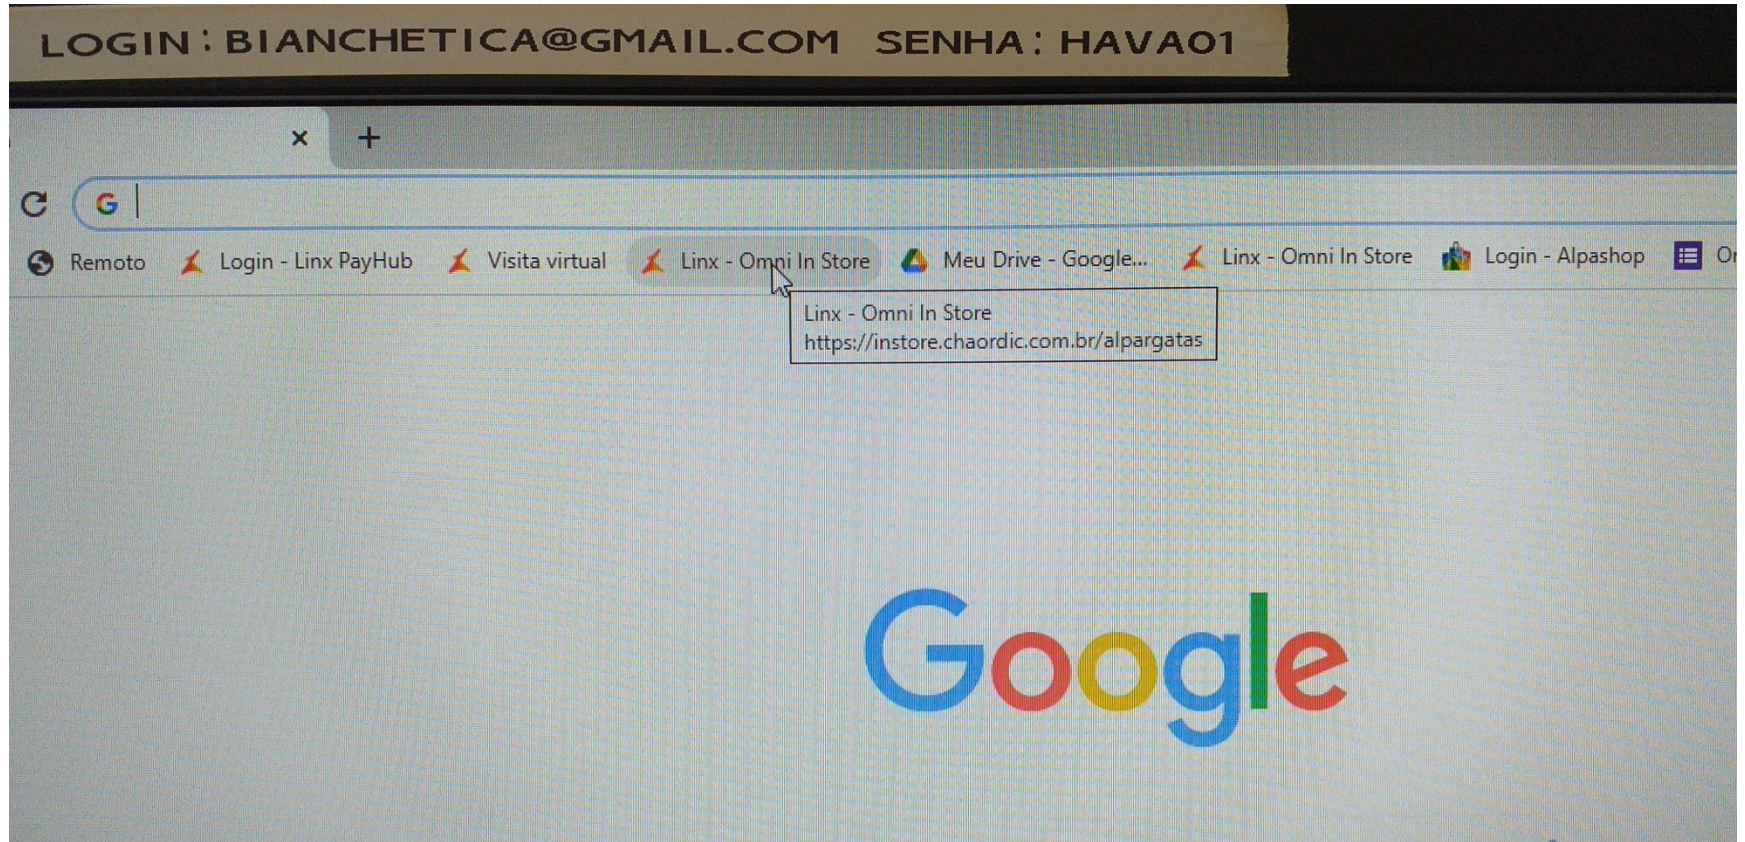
LOGIN: BIANCHETICA@GMAIL.COM SENHA: HAVA01

×
+

G

Remoto Login - Linx PayHub Visita virtual Linx - Omni In Store Meu Drive - Google... Linx - Omni In Store Login - Alpashop O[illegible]

Linx - Omni In Store
https://instore.chaordic.com.br/alpargatas

Google